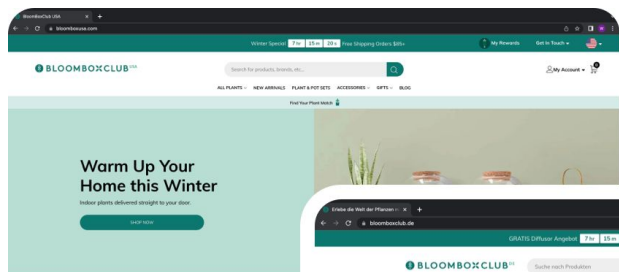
BloomBoxClub USA
bloomboxusa.com

Winter Special 7 hr 15 m 20 s Free Shipping Orders $35+
My Rewards
Get in Touch

BLOOMBOXCLUB USA
Search for products, brands, etc.
My Account
0

ALL PLANTS NEW ARRIVALS PLANT & POT SETS ACCESSORIES GIFTS BLOG

Find Your Plant Match

Warm Up Your Home this Winter
Indoor plants delivered straight to your door.
SHOP NOW

Erlebe die Welt der Pflanzen m
bloomboxclub.de
GRATIS Diffusor Angebot 7 hr 15 m
BLOOMBOXCLUB DE
Suche nach Produkten